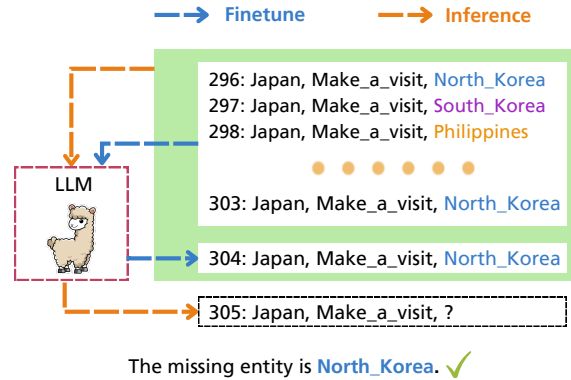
Finetune Inference

LLM

296: Japan, Make_a_visit, North_Korea
297: Japan, Make_a_visit, South_Korea
298: Japan, Make_a_visit, Philippines

303: Japan, Make_a_visit, North_Korea

304: Japan, Make_a_visit, North_Korea

305: Japan, Make_a_visit, ?

The missing entity is North_Korea.